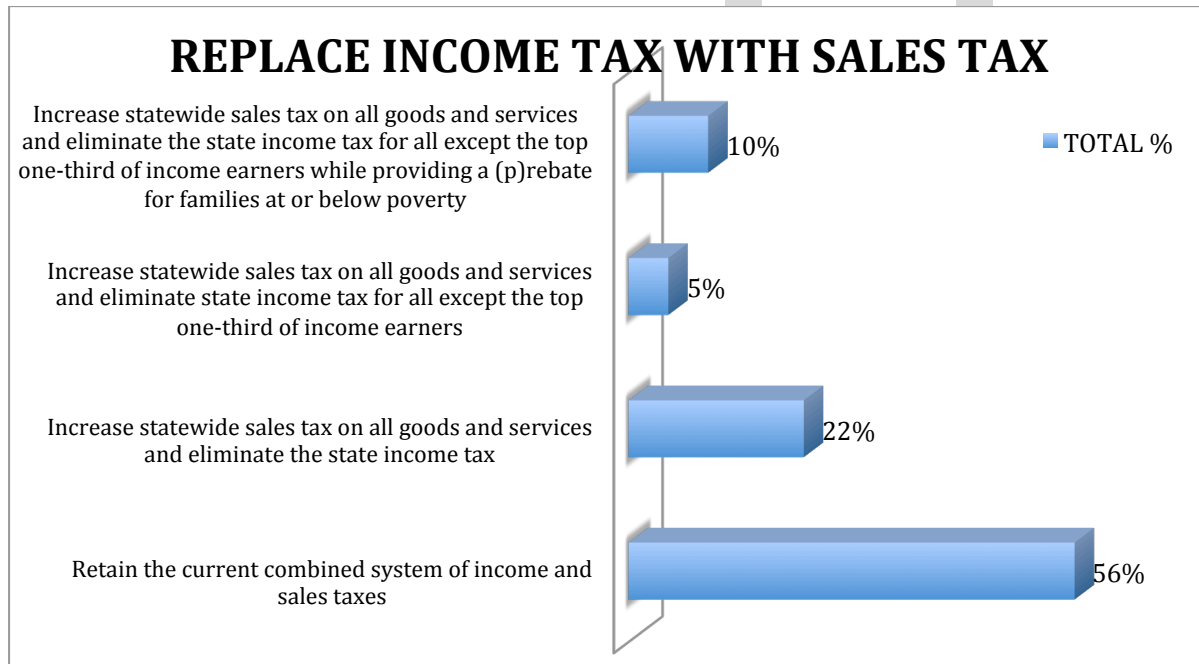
REPLACE INCOME TAX WITH SALES TAX

Increase statewide sales tax on all goods and services and eliminate the state income tax for all except the top one-third of income earners while providing a (p)rebate for families at or below poverty

10%

TOTAL %

Increase statewide sales tax on all goods and services and eliminate state income tax for all except the top one-third of income earners

5%

Increase statewide sales tax on all goods and services and eliminate the state income tax

22%

Retain the current combined system of income and sales taxes

56%